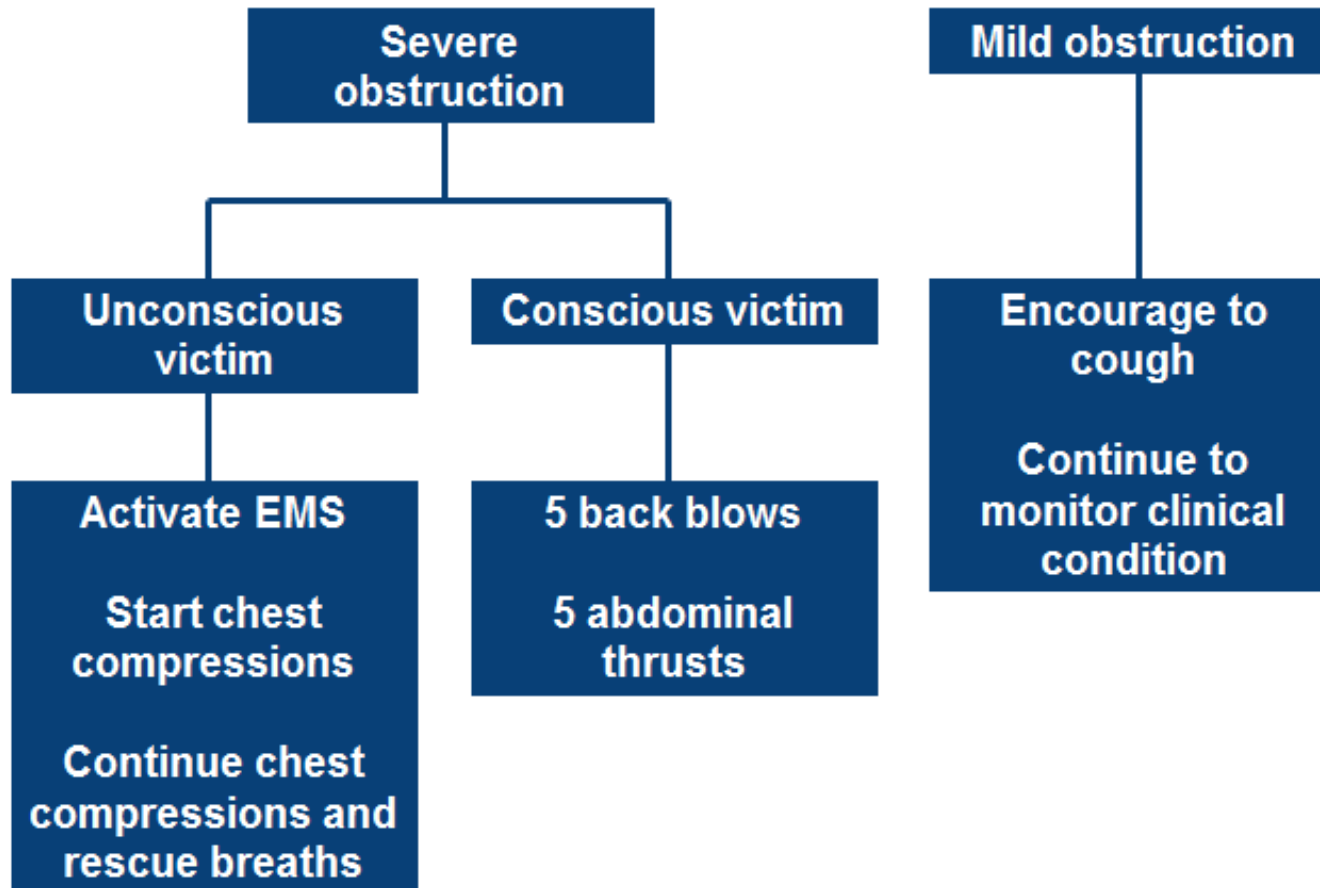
Severe obstruction

Unconscious victim

Activate EMS

Start chest compressions

Continue chest compressions and rescue breaths

Conscious victim

5 back blows

5 abdominal thrusts

Mild obstruction

Encourage to cough

Continue to monitor clinical condition